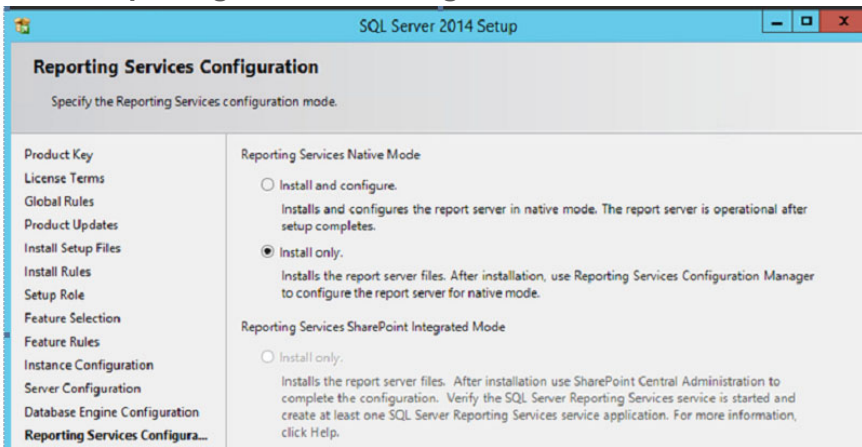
SQL Server 2014 Setup

Reporting Services Configuration

Specify the Reporting Services configuration mode.

Product Key
License Terms
Global Rules
Product Updates
Install Setup Files
Install Rules
Setup Role
Feature Selection
Feature Rules
Instance Configuration
Server Configuration
Database Engine Configuration
Reporting Services Configura...

Reporting Services Native Mode

Install and configure.

Installs and configures the report server in native mode. The report server is operational after setup completes.

Install only.

Installs the report server files. After installation, use Reporting Services Configuration Manager to configure the report server for native mode.

Reporting Services SharePoint Integrated Mode

Install only.

Installs the report server files. After installation use SharePoint Central Administration to complete the configuration. Verify the SQL Server Reporting Services service is started and create at least one SQL Server Reporting Services service application. For more information, click Help.